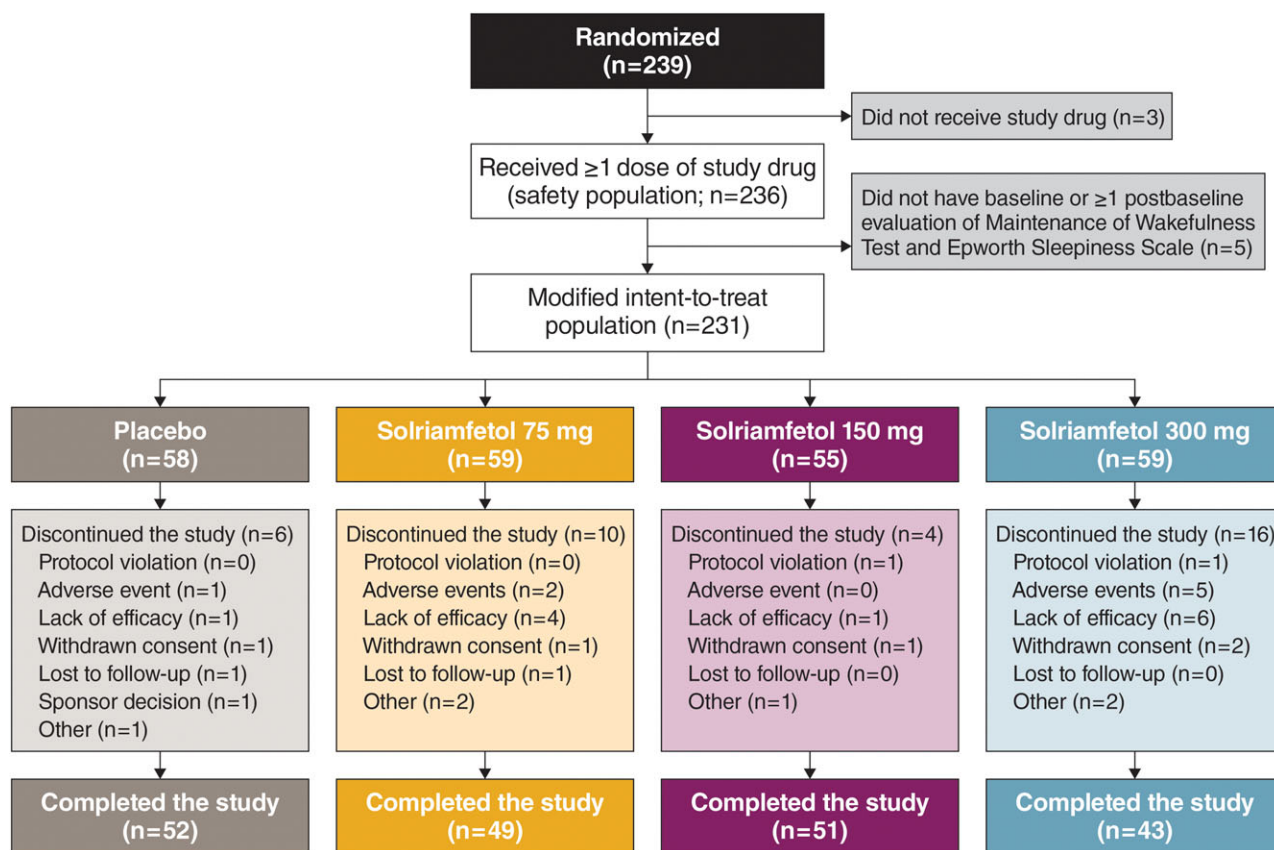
Randomized
(n=239)

Did not receive study drug (n=3)

Received ≥1 dose of study drug
(safety population; n=236)

Did not have baseline or ≥1 postbaseline evaluation of Maintenance of Wakefulness Test and Epworth Sleepiness Scale (n=5)

Modified intent-to-treat population (n=231)

Placebo
(n=58)

Discontinued the study (n=6)
Protocol violation (n=0)
Adverse event (n=1)
Lack of efficacy (n=1)
Withdrawn consent (n=1)
Lost to follow-up (n=1)
Sponsor decision (n=1)
Other (n=1)

Completed the study
(n=52)

Solriamfetol 75 mg
(n=59)

Discontinued the study (n=10)
Protocol violation (n=0)
Adverse events (n=2)
Lack of efficacy (n=4)
Withdrawn consent (n=1)
Lost to follow-up (n=1)
Other (n=2)

Completed the study
(n=49)

Solriamfetol 150 mg
(n=55)

Discontinued the study (n=4)
Protocol violation (n=1)
Adverse event (n=0)
Lack of efficacy (n=1)
Withdrawn consent (n=1)
Lost to follow-up (n=0)
Other (n=1)

Completed the study
(n=51)

Solriamfetol 300 mg
(n=59)

Discontinued the study (n=16)
Protocol violation (n=1)
Adverse events (n=5)
Lack of efficacy (n=6)
Withdrawn consent (n=2)
Lost to follow-up (n=0)
Other (n=2)

Completed the study
(n=43)